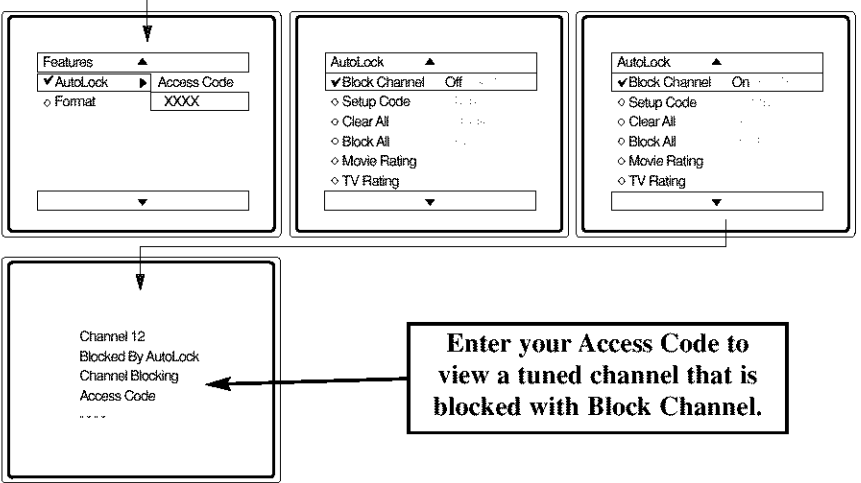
Features ▲
✔ AutoLock ▶ Access Code
◇ Format XXXX
▼

AutoLock ▲
✔ Block Channel Off
◇ Setup Code
◇ Clear All
◇ Block All
◇ Movie Rating
◇ TV Rating
▼

AutoLock ▲
✔ Block Channel On
◇ Setup Code
◇ Clear All
◇ Block All
◇ Movie Rating
◇ TV Rating
▼

Channel 12
Blocked By AutoLock
Channel Blocking
Access Code
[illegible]

Enter your Access Code to view a tuned channel that is blocked with Block Channel.